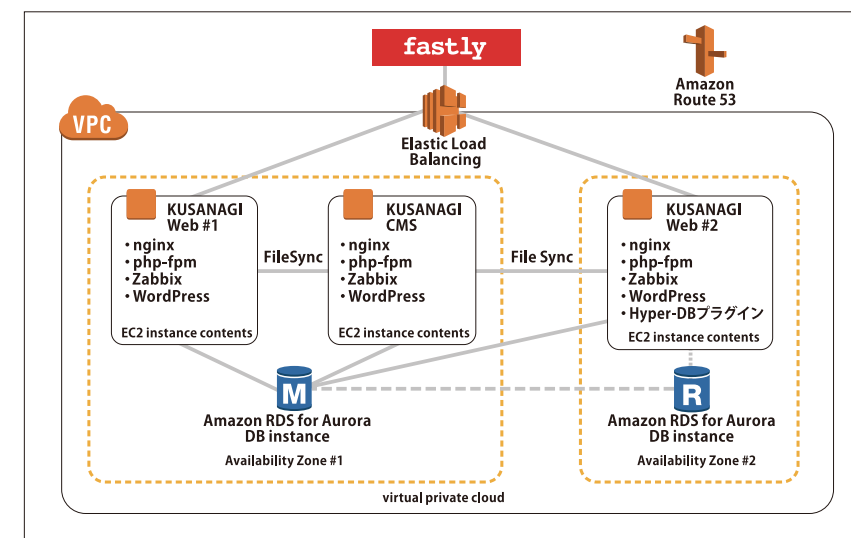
fastly

Amazon Route 53

VPC

Elastic Load Balancing

KUSANAGI Web #1
• nginx
• php-fpm
• Zabbix
• WordPress
EC2 instance contents

FileSync

KUSANAGI CMS
• nginx
• php-fpm
• Zabbix
• WordPress
EC2 instance contents

File Sync

KUSANAGI Web #2
• nginx
• php-fpm
• Zabbix
• WordPress
• Hyper-DBプラグイン
EC2 instance contents

M
Amazon RDS for Aurora DB instance

R
Amazon RDS for Aurora DB instance

Availability Zone #1

Availability Zone #2

virtual private cloud